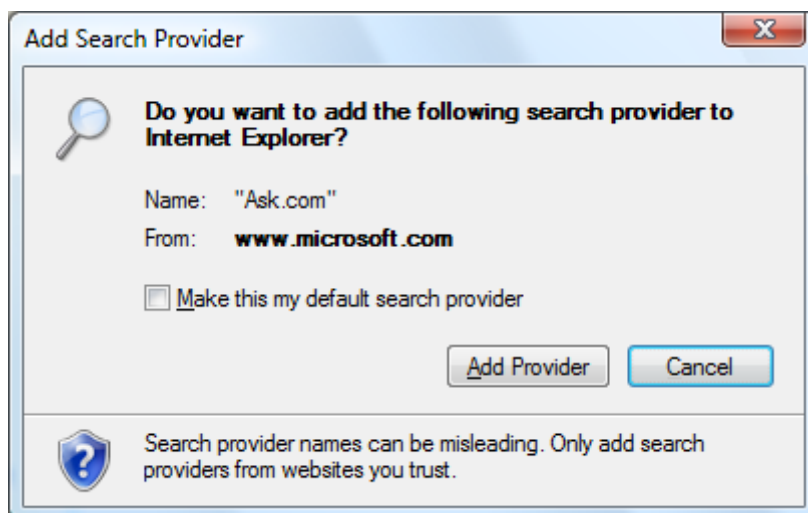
Add Search Provider

Do you want to add the following search provider to Internet Explorer?

Name: "Ask.com"

From: www.microsoft.com

Make this my default search provider

Add Provider

Cancel

Search provider names can be misleading. Only add search providers from websites you trust.